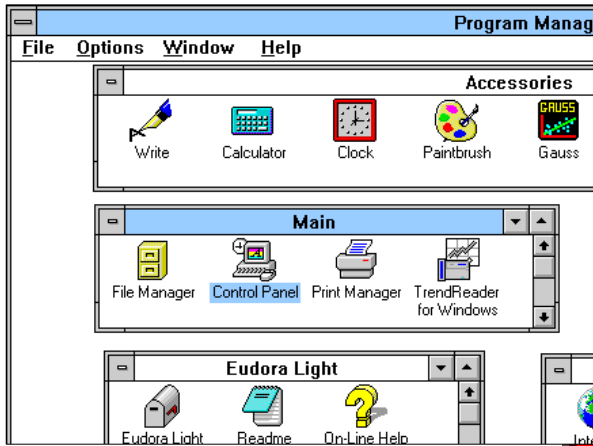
Program Manag

File Options Window Help

Accessories

Write Calculator Clock Paintbrush Gauss

GAUSS

Main

File Manager Control Panel Print Manager TrendReader for Windows

Eudora Light

Eudora Light Readme On-Line Help

Inte